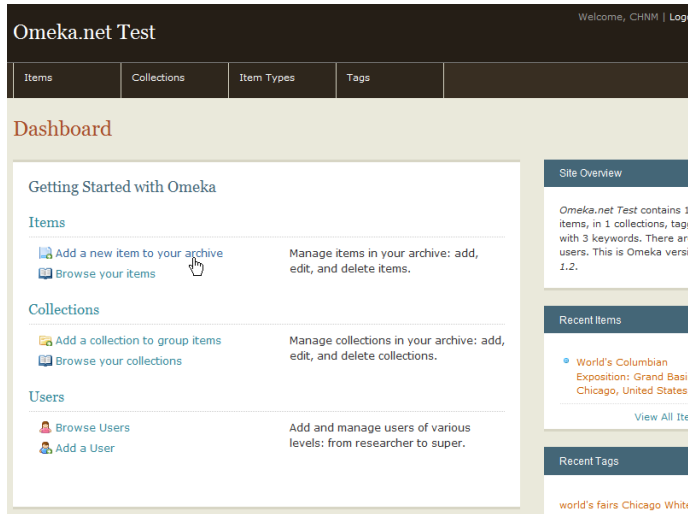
Welcome, CHNM | Log

Omeka.net Test

Items | Collections | Item Types | Tags

Dashboard

Getting Started with Omeka

Items

Add a new item to your archive
Browse your items

Manage items in your archive: add, edit, and delete items.

Collections

Add a collection to group items
Browse your collections

Manage collections in your archive: add, edit, and delete collections.

Users

Browse Users
Add a User

Add and manage users of various levels: from researcher to super.

Site Overview

*Omeka.net Test* contains 1 items, in 1 collections, tag with 3 keywords. There ar users. This is Omeka versi *1.2.*

Recent Items

World's Columbian Exposition: Grand Basi Chicago, United States

View All Ite

Recent Tags

world's fairs Chicago White